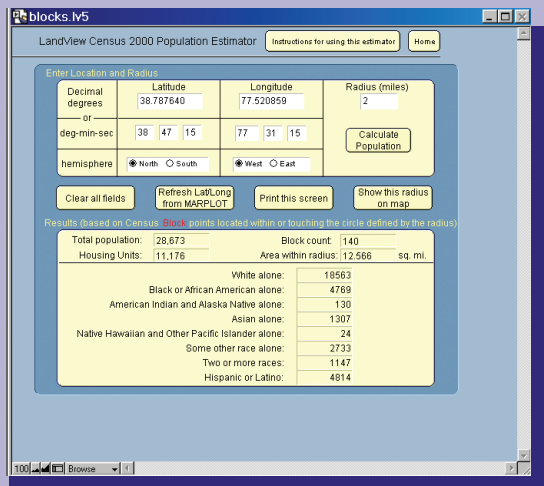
blocks.lv5

LandView Census 2000 Population Estimator

Instructions for using this estimator

Home

Enter Location and Radius

Decimal degrees

Latitude
38.787640

Longitude
77.520859

Radius (miles)
2

— or —

deg-min-sec
38 47 15
77 31 15

Calculate Population

hemisphere
North South
West East

Clear all fields

Refresh Lat/Long from MARPLOT

Print this screen

Show this radius on map

Results (based on Census Block points located within or touching the circle defined by the radius)

Total population: 28,673
Housing Units: 11,176
Block count: 140
Area within radius: 12.566 sq. mi.

| | |
|---|---|
| White alone: | 18563 |
| Black or African American alone: | 4769 |
| American Indian and Alaska Native alone: | 130 |
| Asian alone: | 1307 |
| Native Hawaiian and Other Pacific Islander alone: | 24 |
| Some other race alone: | 2733 |
| Two or more races: | 1147 |
| Hispanic or Latino: | 4814 |

100 Browse